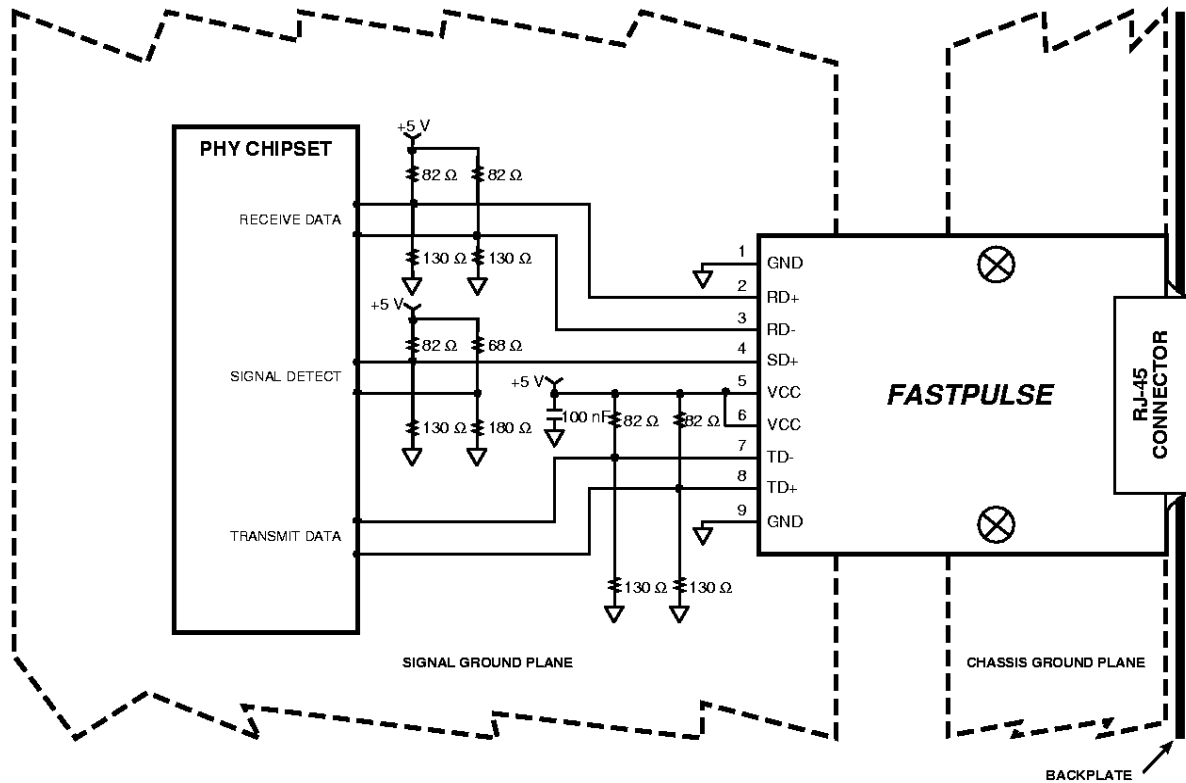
PHY CHIPSET

+5 V

82 Ω 82 Ω

RECEIVE DATA

130 Ω 130 Ω

+5 V

82 Ω 68 Ω

SIGNAL DETECT

130 Ω 180 Ω

+5 V

100 nF 82 Ω 82 Ω

TRANSMIT DATA

130 Ω 130 Ω

1 GND
2 RD+
3 RD-
4 SD+
5 VCC
6 VCC
7 TD-
8 TD+
9 GND

FASTPULSE

RJ-45 CONNECTOR

SIGNAL GROUND PLANE

CHASSIS GROUND PLANE

BACKPLATE